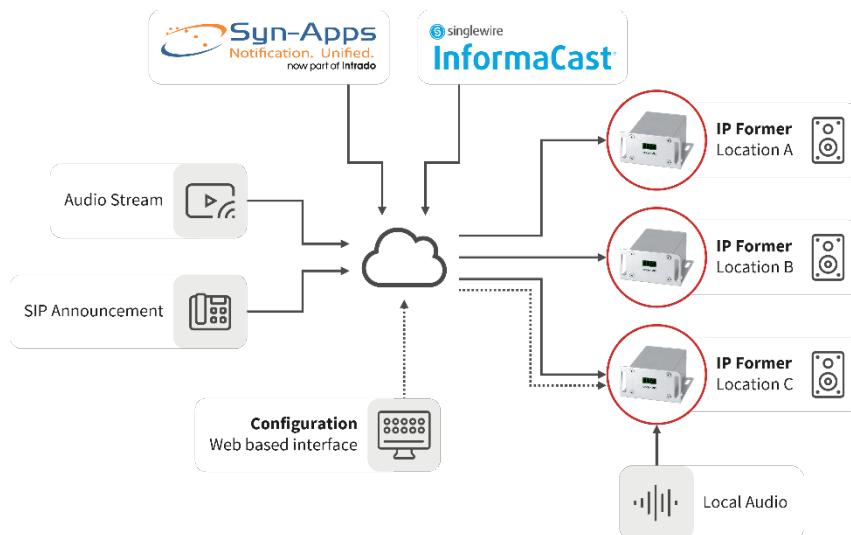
Syn-Apps
Notification. Unified.
now part of Intrado

singlewire
InformaCast

Audio Stream

SIP Announcement

Configuration
Web based interface

IP Former
Location A

IP Former
Location B

IP Former
Location C

Local Audio